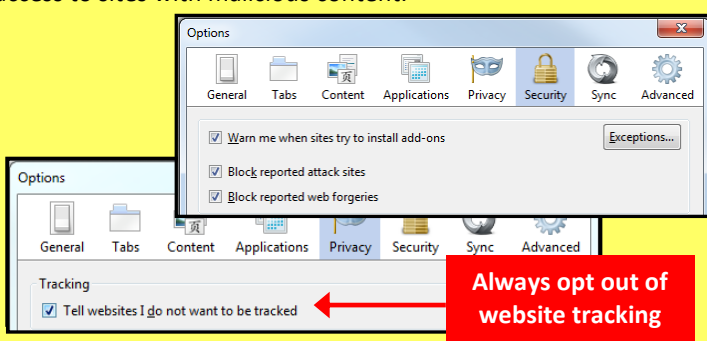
access to sites with malicious content.

Options

General Tabs Content Applications Privacy Security Sync Advanced

Warn me when sites try to install add-ons

Exceptions...

Block reported attack sites

Block reported web forgeries

Options

General Tabs Content Applications Privacy Security Sync Advanced

Tracking

Tell websites I do not want to be tracked

Always opt out of website tracking